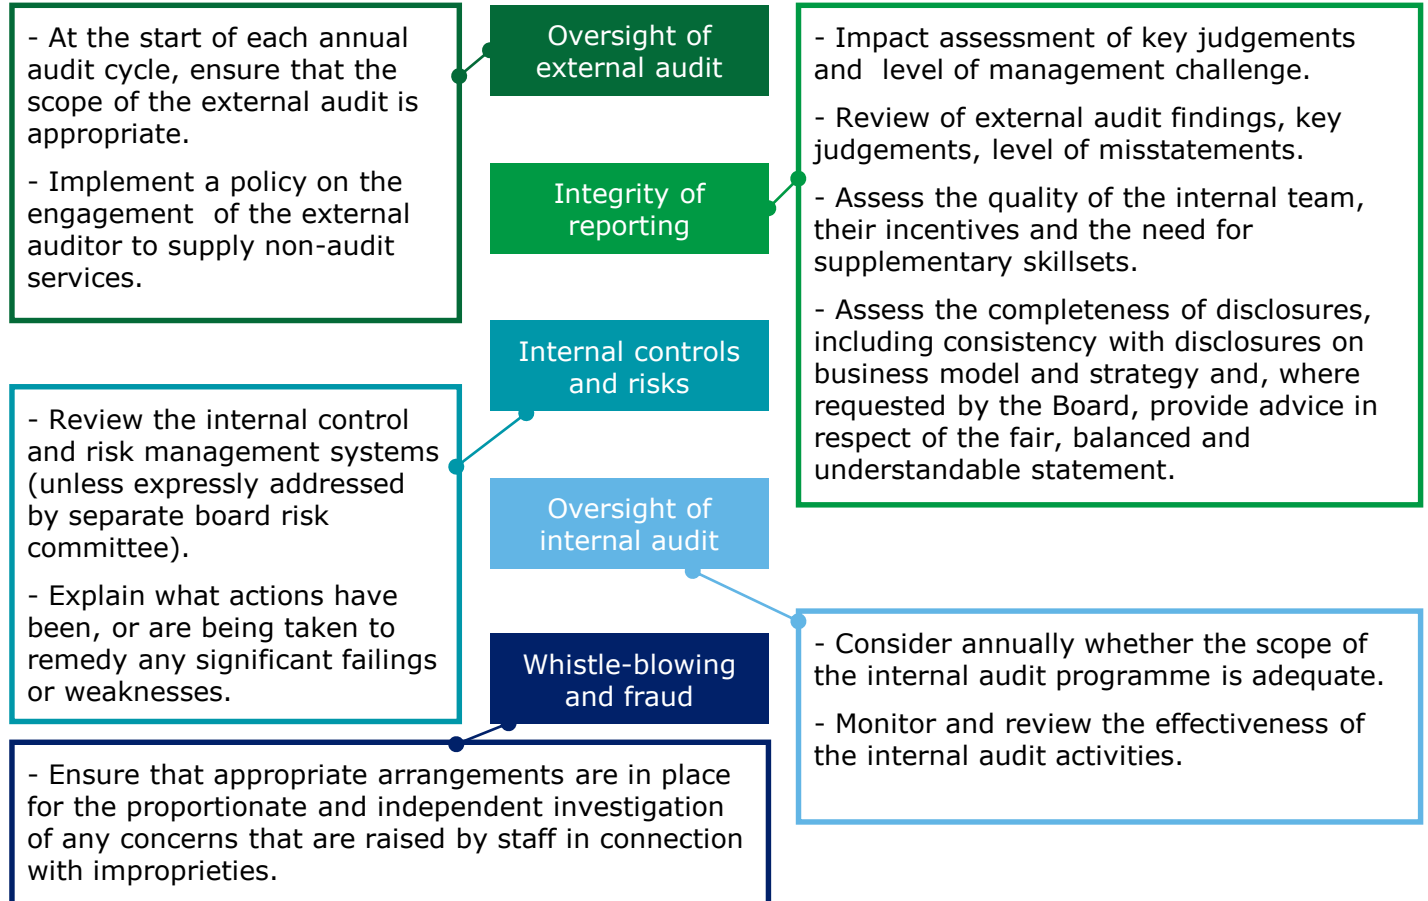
- At the start of each annual audit cycle, ensure that the scope of the external audit is appropriate.

- Implement a policy on the engagement of the external auditor to supply non-audit services.

Oversight of external audit

Integrity of reporting

- Impact assessment of key judgements and level of management challenge.

- Review of external audit findings, key judgements, level of misstatements.

- Assess the quality of the internal team, their incentives and the need for supplementary skillsets.

- Assess the completeness of disclosures, including consistency with disclosures on business model and strategy and, where requested by the Board, provide advice in respect of the fair, balanced and understandable statement.

Internal controls and risks

- Review the internal control and risk management systems (unless expressly addressed by separate board risk committee).

- Explain what actions have been, or are being taken to remedy any significant failings or weaknesses.

Oversight of internal audit

- Consider annually whether the scope of the internal audit programme is adequate.

- Monitor and review the effectiveness of the internal audit activities.

Whistle-blowing and fraud

- Ensure that appropriate arrangements are in place for the proportionate and independent investigation of any concerns that are raised by staff in connection with improprieties.